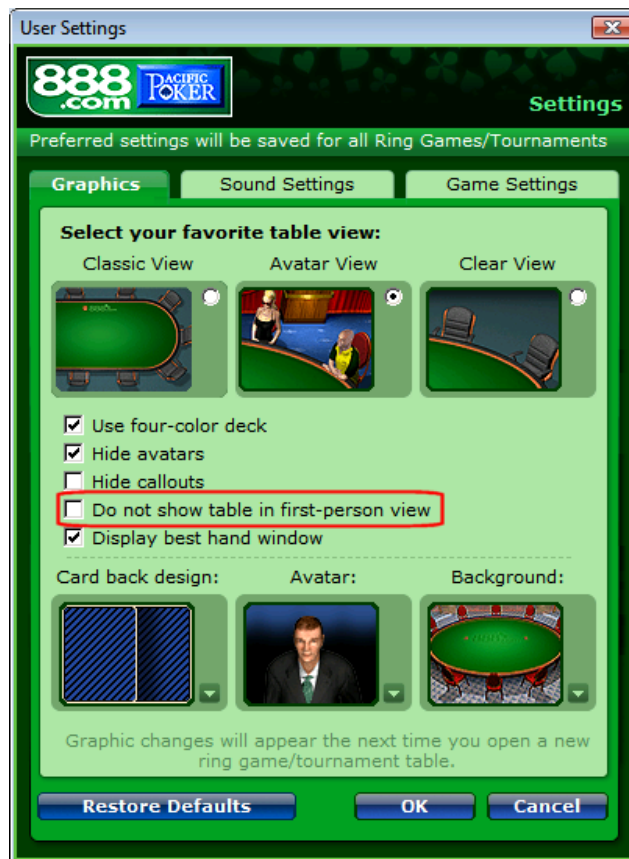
User Settings

888.com PACIFIC POKER

Settings

Preferred settings will be saved for all Ring Games/Tournaments

Graphics
Sound Settings
Game Settings

Select your favorite table view:

Classic View
Avatar View
Clear View

Use four-color deck
Hide avatars
Hide callouts
Do not show table in first-person view
Display best hand window

Card back design:
Avatar:
Background:

Graphic changes will appear the next time you open a new ring game/tournament table.

Restore Defaults
OK
Cancel